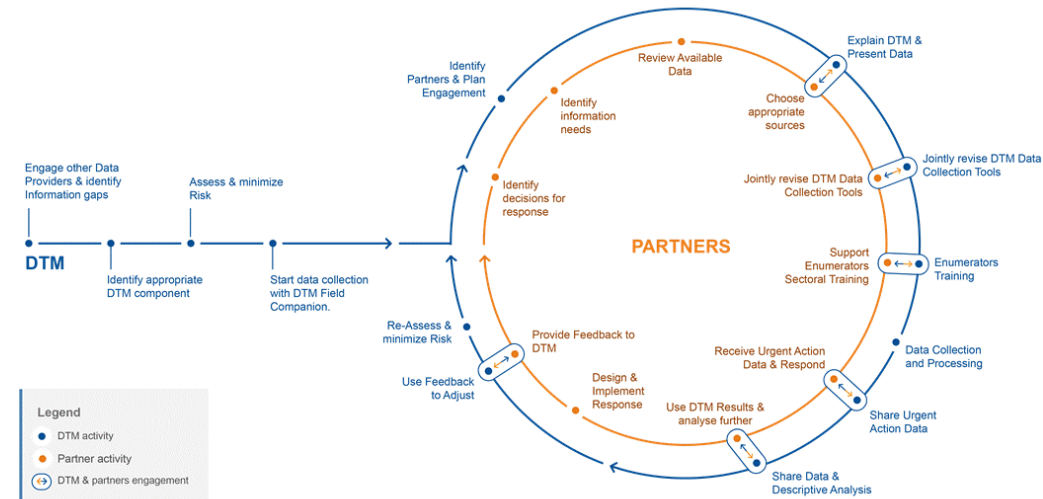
Engage other Data Providers & identify Information gaps

Assess & minimize Risk

DTM

Identify appropriate DTM component

Start data collection with DTM Field Companion.

Identify Partners & Plan Engagement

Review Available Data

Explain DTM & Present Data

Identify information needs

Choose appropriate sources

Identify decisions for response

Jointly revise DTM Data Collection Tools

Jointly revise DTM Data Collection Tools

PARTNERS

Support Enumerators Sectoral Training

Enumerators Training

Data Collection and Processing

Re-Assess & minimize Risk

Provide Feedback to DTM

Receive Urgent Action Data & Respond

Use Feedback to Adjust

Design & Implement Response

Share Urgent Action Data

Use DTM Results & analyse further

Share Data & Descriptive Analysis

Legend

DTM activity

Partner activity

DTM & partners engagement